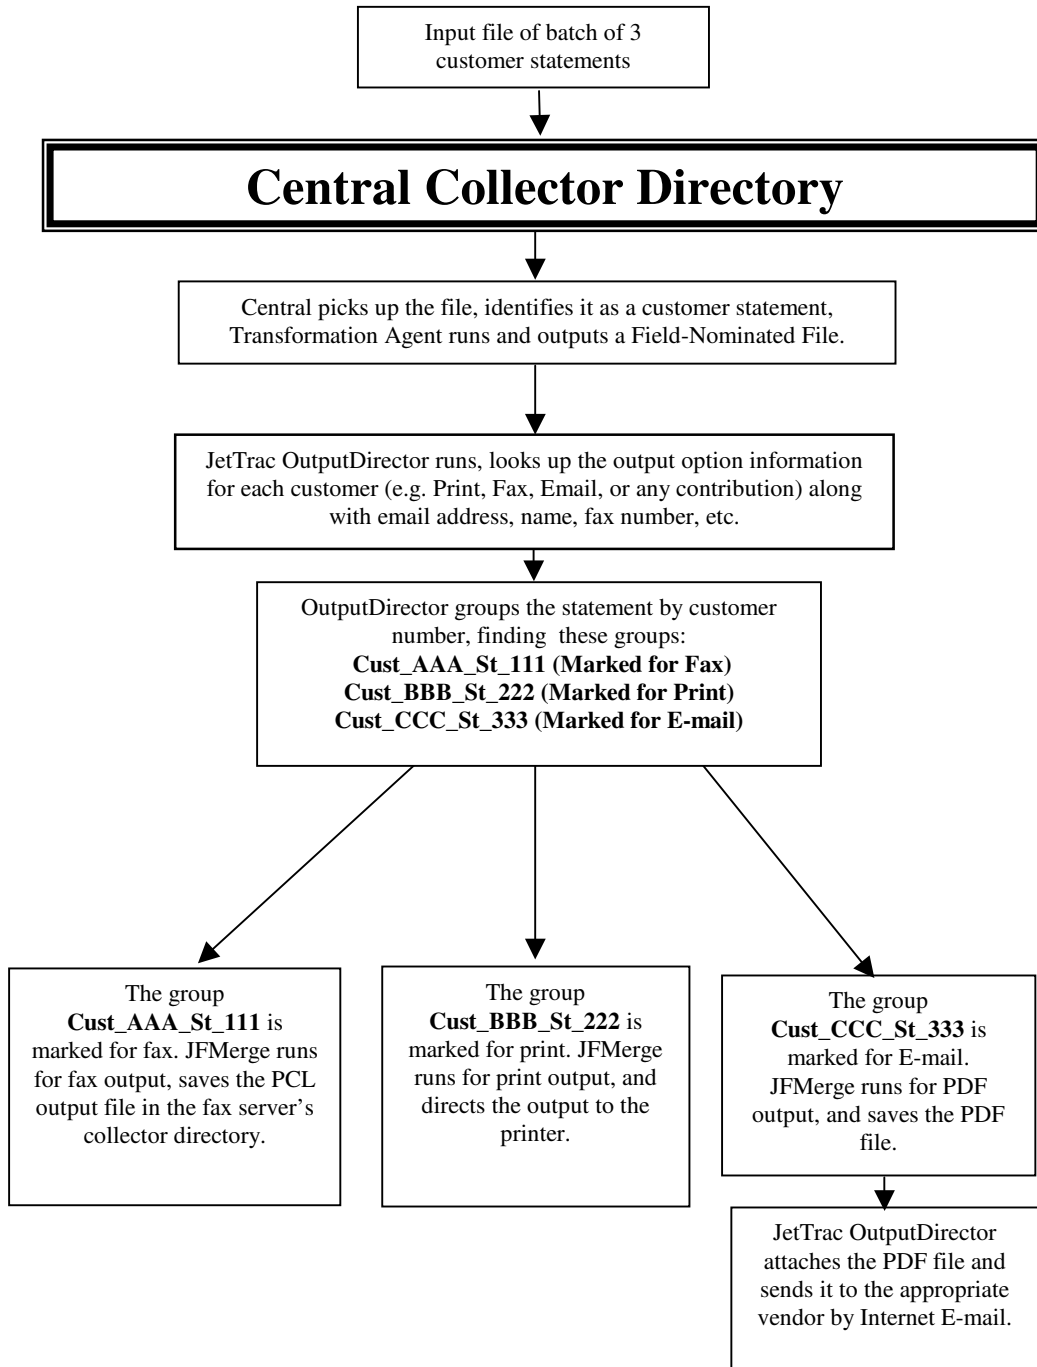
Input file of batch of 3 customer statements

Central Collector Directory

Central picks up the file, identifies it as a customer statement, Transformation Agent runs and outputs a Field-Nominated File.

JetTrac OutputDirector runs, looks up the output option information for each customer (e.g. Print, Fax, Email, or any contribution) along with email address, name, fax number, etc.

OutputDirector groups the statement by customer number, finding these groups:
**Cust_AAA_St_111 (Marked for Fax)**
**Cust_BBB_St_222 (Marked for Print)**
**Cust_CCC_St_333 (Marked for E-mail)**

The group **Cust_AAA_St_111** is marked for fax. JFMerge runs for fax output, saves the PCL output file in the fax server's collector directory.

The group **Cust_BBB_St_222** is marked for print. JFMerge runs for print output, and directs the output to the printer.

The group **Cust_CCC_St_333** is marked for E-mail. JFMerge runs for PDF output, and saves the PDF file.

JetTrac OutputDirector attaches the PDF file and sends it to the appropriate vendor by Internet E-mail.